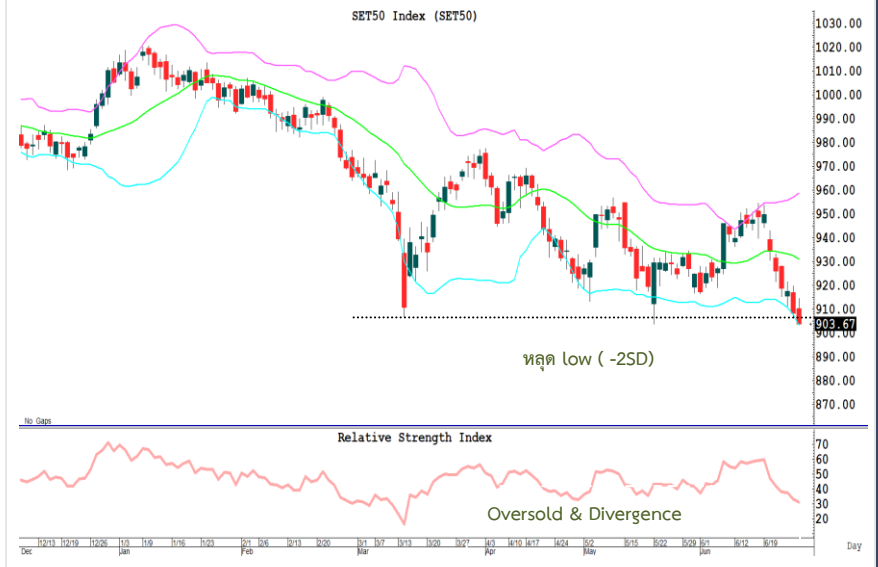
SET50 Index (SET50)

1030.00
1020.00
1010.00
1000.00
990.00
980.00
970.00
960.00
950.00
940.00
930.00
920.00
910.00
903.67
900.00
890.00
880.00
870.00

หลุด low ( -2SD)

No Gaps

Relative Strength Index

70
60
50
40
30
20

Oversold & Divergence

12/13 12/19 12/26 1/3 1/9 1/16 1/23 2/1 2/6 2/13 2/20 3/1 3/7 3/13 3/20 3/27 4/3 4/10 4/17 4/24 5/2 5/15 5/22 5/29 6/1 6/12 6/19
Dec Jan Feb Mar Apr May Jun

Day